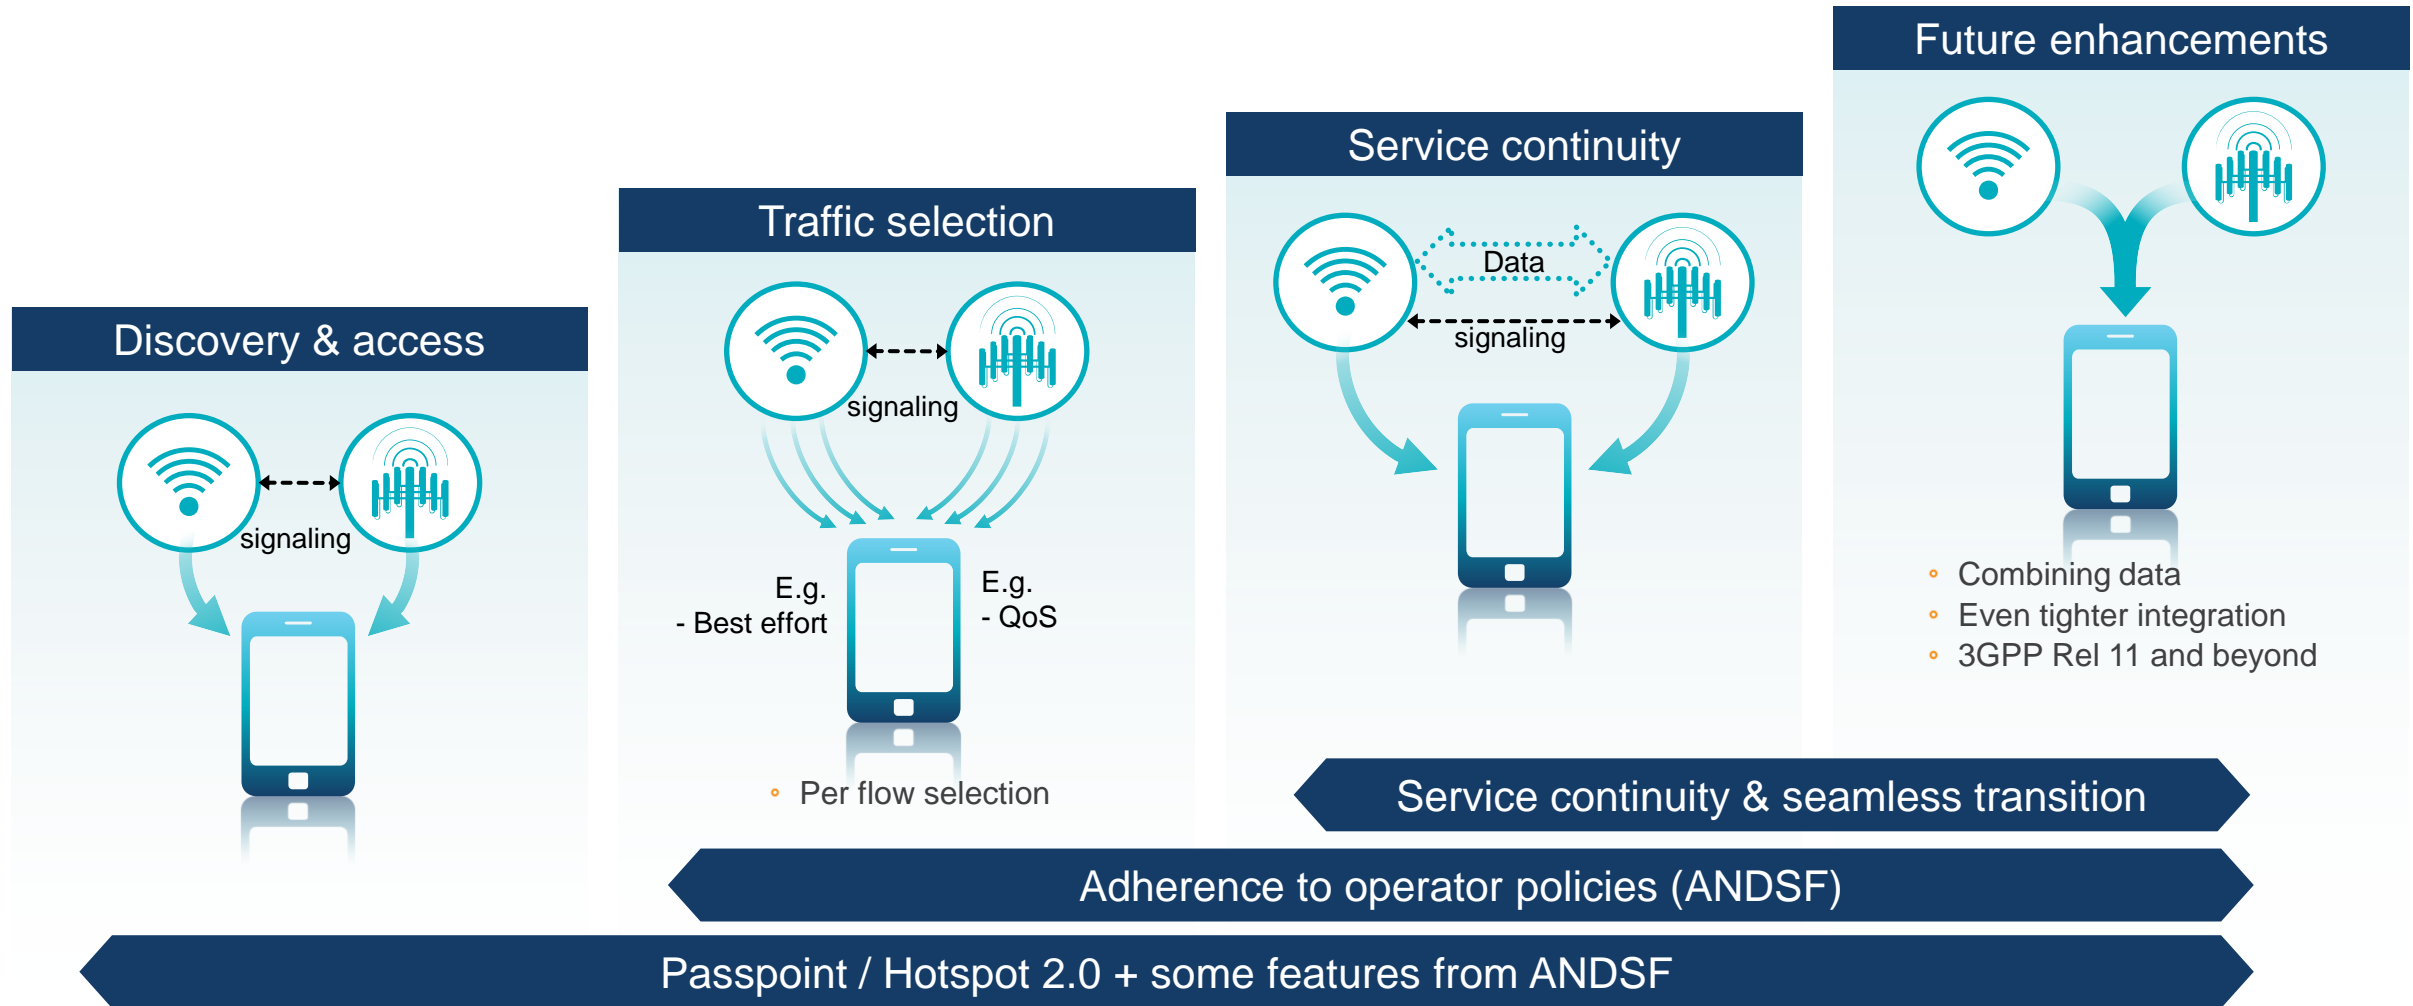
Discovery & access

signaling

Traffic selection

signaling

E.g.
- Best effort

E.g.
- QoS

Per flow selection

Service continuity

Data

signaling

Future enhancements

Combining data
Even tighter integration
3GPP Rel 11 and beyond

Service continuity & seamless transition

Adherence to operator policies (ANDSF)

Passpoint / Hotspot 2.0 + some features from ANDSF